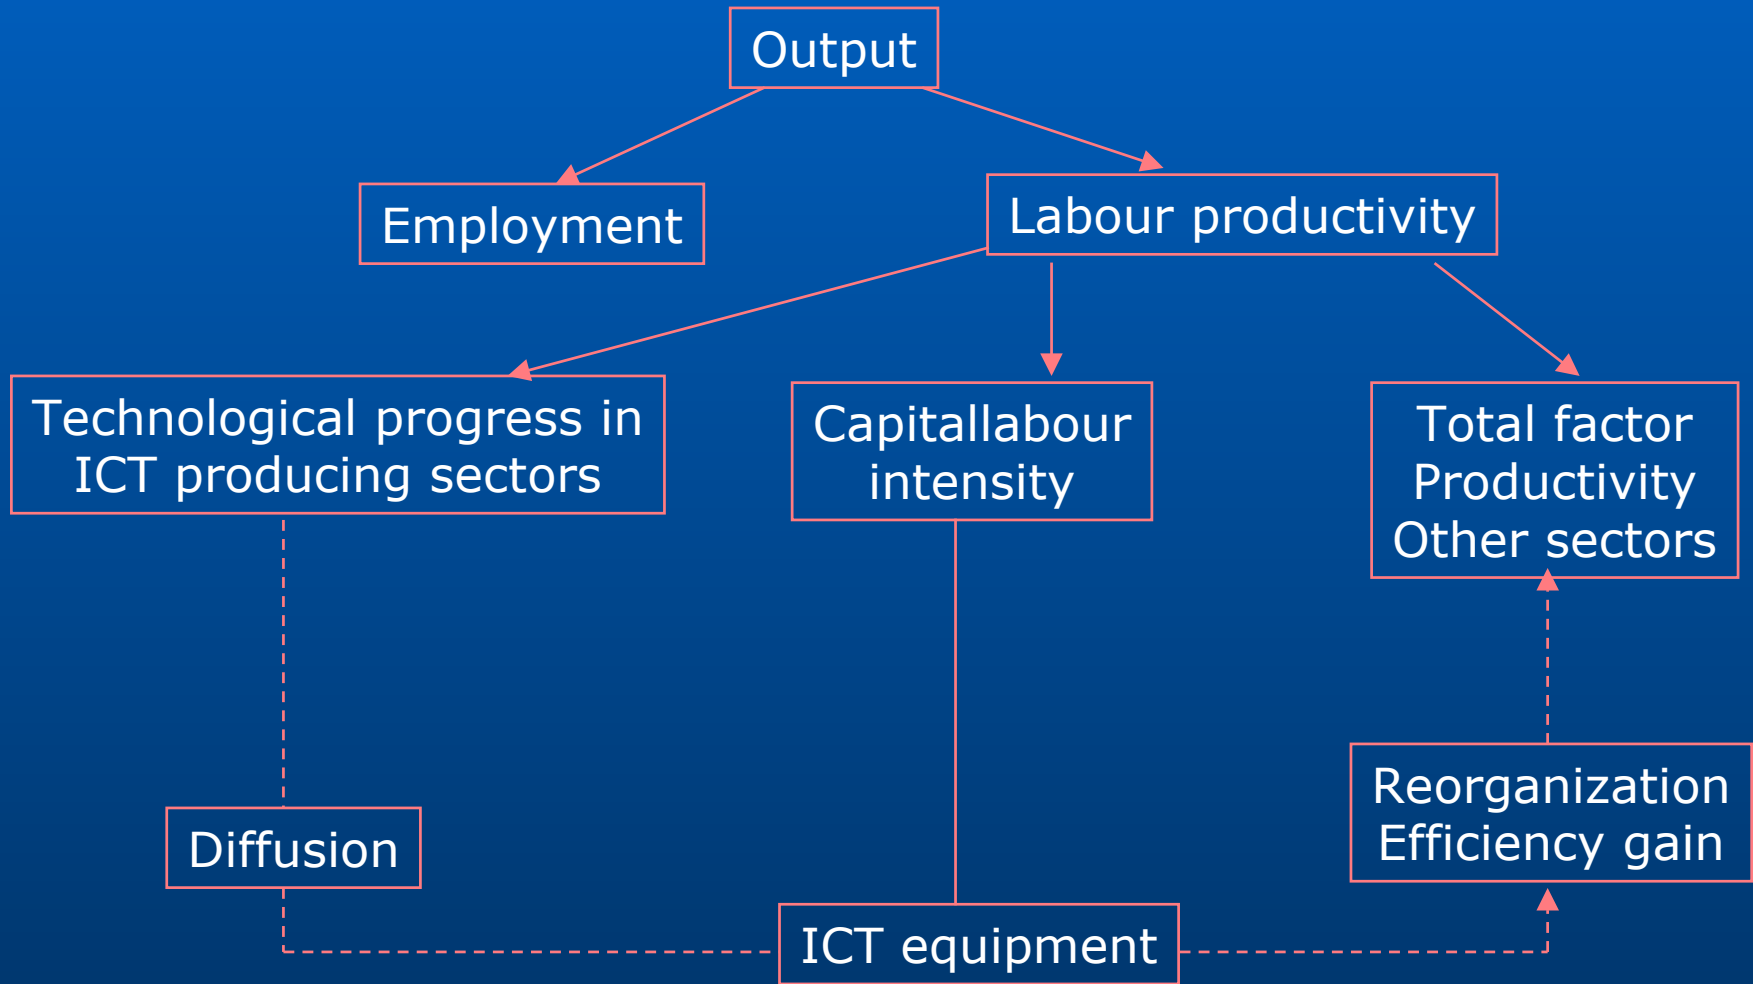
Output

Employment

Labour productivity

Technological progress in ICT producing sectors

Capitallabour intensity

Total factor Productivity Other sectors

Diffusion

Reorganization Efficiency gain

ICT equipment